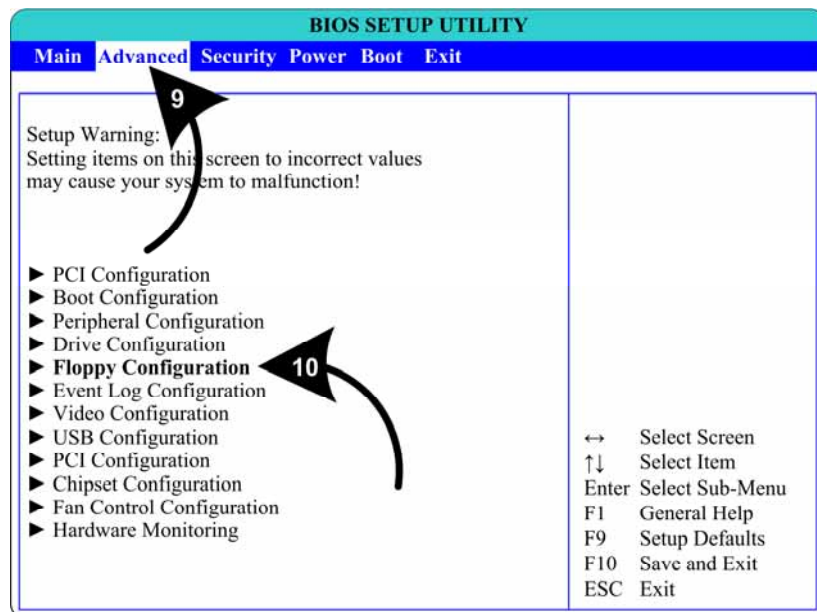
BIOS SETUP UTILITY

Main Advanced Security Power Boot Exit

9

Setup Warning:
Setting items on this screen to incorrect values may cause your system to malfunction!

► PCI Configuration
► Boot Configuration
► Peripheral Configuration
► Drive Configuration
► Floppy Configuration
► Event Log Configuration
► Video Configuration
► USB Configuration
► PCI Configuration
► Chipset Configuration
► Fan Control Configuration
► Hardware Monitoring

10

↔ Select Screen
↑↓ Select Item
Enter Select Sub-Menu
F1 General Help
F9 Setup Defaults
F10 Save and Exit
ESC Exit